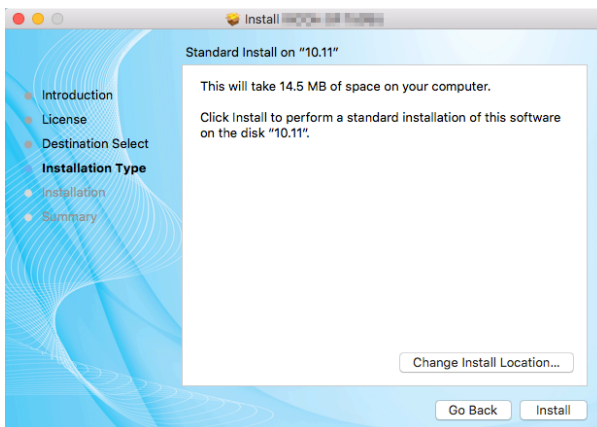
Install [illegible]

Standard Install on "10.11"

Introduction
License
Destination Select
Installation Type
Installation
Summary

This will take 14.5 MB of space on your computer.

Click Install to perform a standard installation of this software on the disk "10.11".

Change Install Location...

Go Back
Install